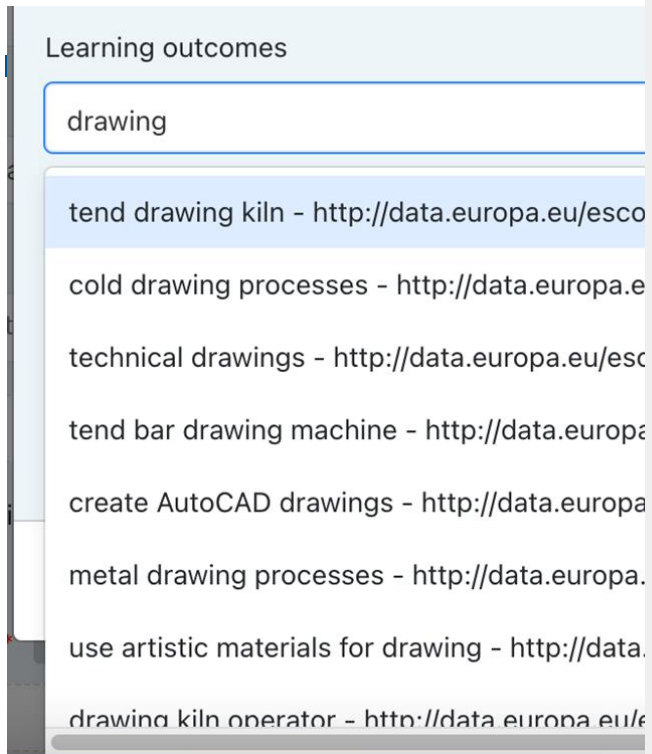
Learning outcomes

drawing

tend drawing kiln - http://data.europa.eu/esco

cold drawing processes - http://data.europa.e

technical drawings - http://data.europa.eu/esc

tend bar drawing machine - http://data.europa

create AutoCAD drawings - http://data.europa

metal drawing processes - http://data.europa.

use artistic materials for drawing - http://data.

drawing kiln operator - http://data.europa.eu/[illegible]